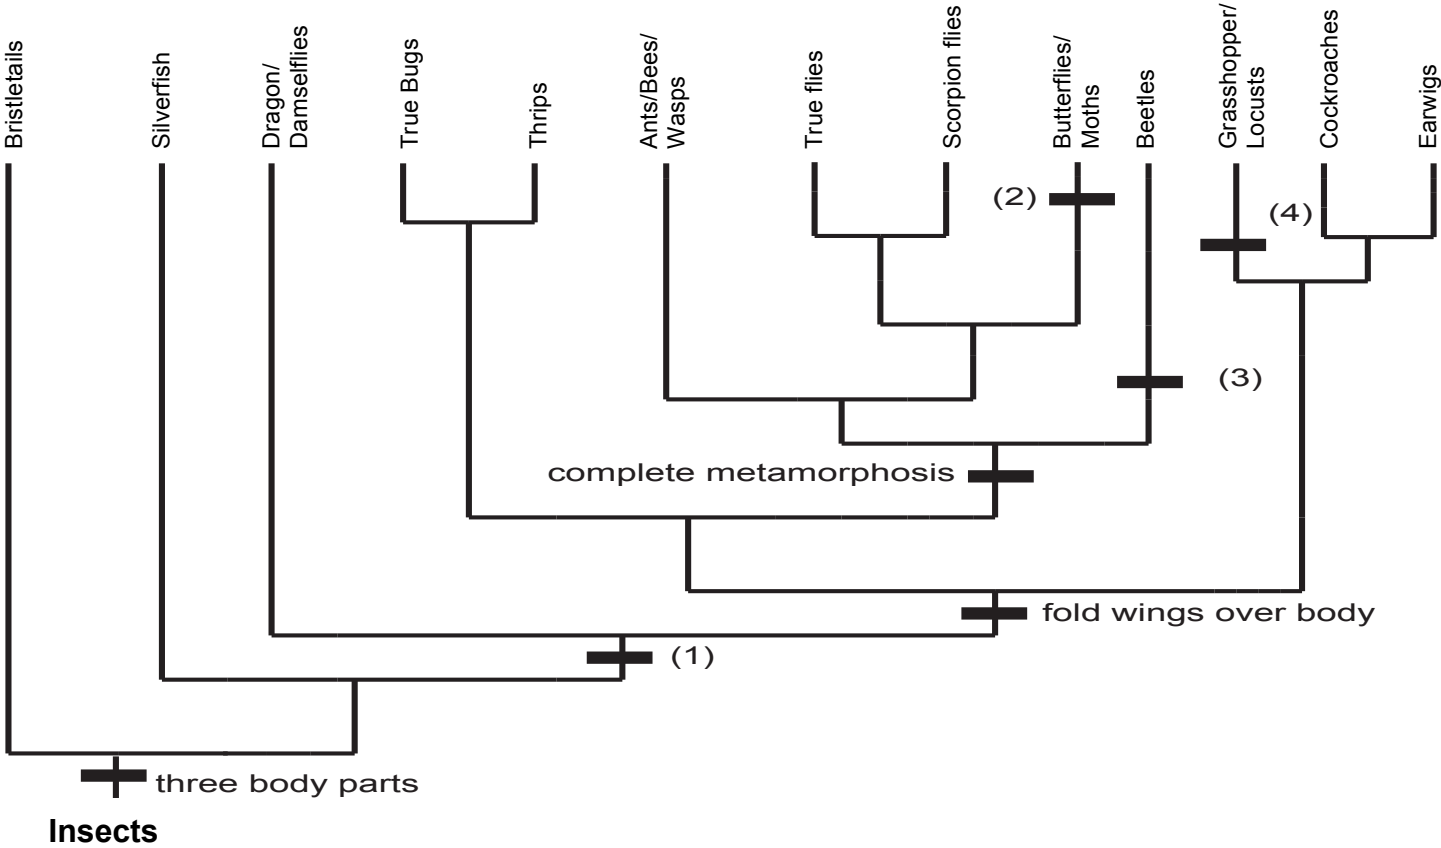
Bristletails

Silverfish

Dragon/ Damselflies

True Bugs

Thrips

Ants/Bees/ Wasps

True flies

Scorpion flies

Butterflies/ Moths

Beetles

Grasshopper/ Locusts

Cockroaches

Earwigs

(2)

(4)

(3)

complete metamorphosis

fold wings over body

(1)

three body parts

Insects